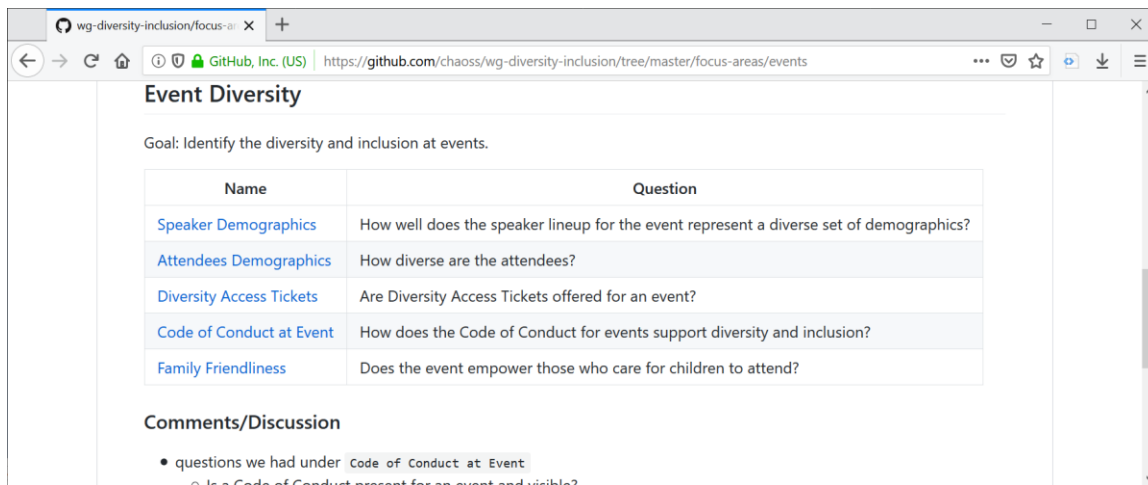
wg-diversity-inclusion/focus-ar ×
+

GitHub, Inc. (US) https://github.com/chaoss/wg-diversity-inclusion/tree/master/focus-areas/events

Event Diversity

Goal: Identify the diversity and inclusion at events.

| Name | Question |
|---|---|
| Speaker Demographics | How well does the speaker lineup for the event represent a diverse set of demographics? |
| Attendees Demographics | How diverse are the attendees? |
| Diversity Access Tickets | Are Diversity Access Tickets offered for an event? |
| Code of Conduct at Event | How does the Code of Conduct for events support diversity and inclusion? |
| Family Friendliness | Does the event empower those who care for children to attend? |

Comments/Discussion

• questions we had under Code of Conduct at Event
  ○ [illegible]